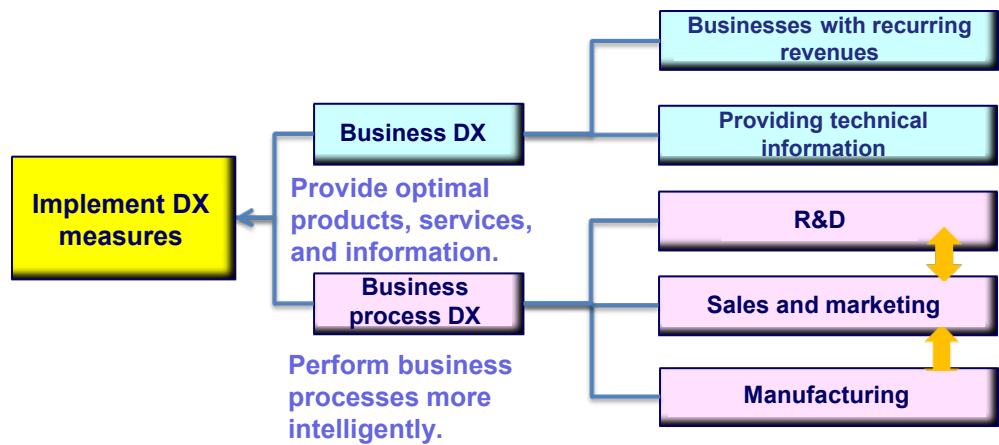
Implement DX measures

Business DX

Provide optimal products, services, and information.

Business process DX

Perform business processes more intelligently.

Businesses with recurring revenues

Providing technical information

R&D

Sales and marketing

Manufacturing